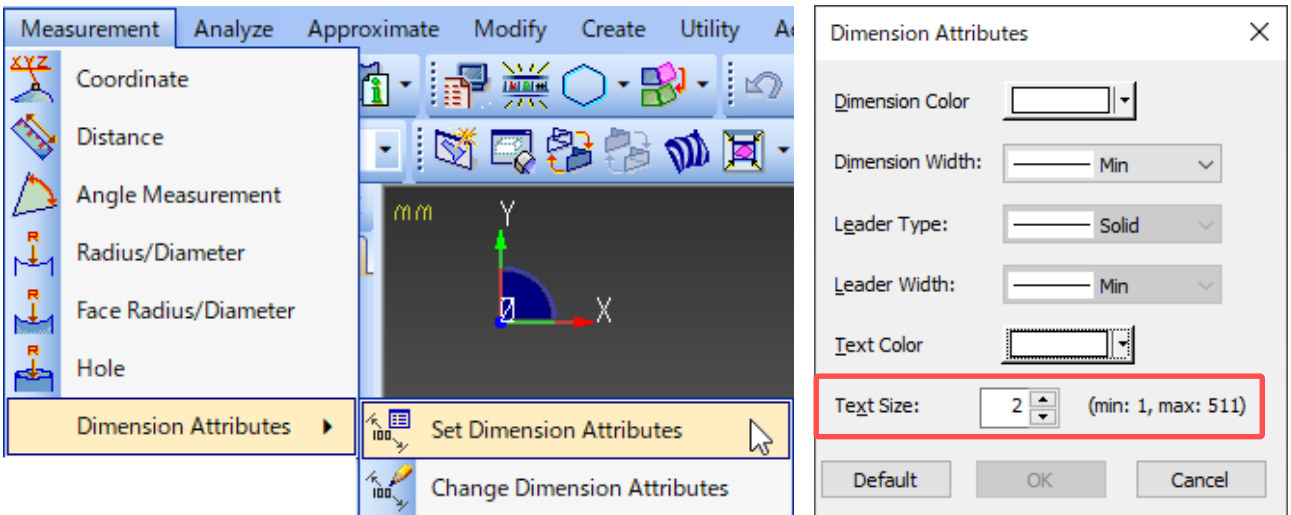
Measurement Analyze Approximate Modify Create Utility A

Coordinate
Distance
Angle Measurement
Radius/Diameter
Face Radius/Diameter
Hole
Dimension Attributes

Set Dimension Attributes
Change Dimension Attributes

mm
Y
X
0

Dimension Attributes

Dimension Color
Dimension Width: Min
Leader Type: Solid
Leader Width: Min
Text Color
Text Size: 2 (min: 1, max: 511)

Default OK Cancel